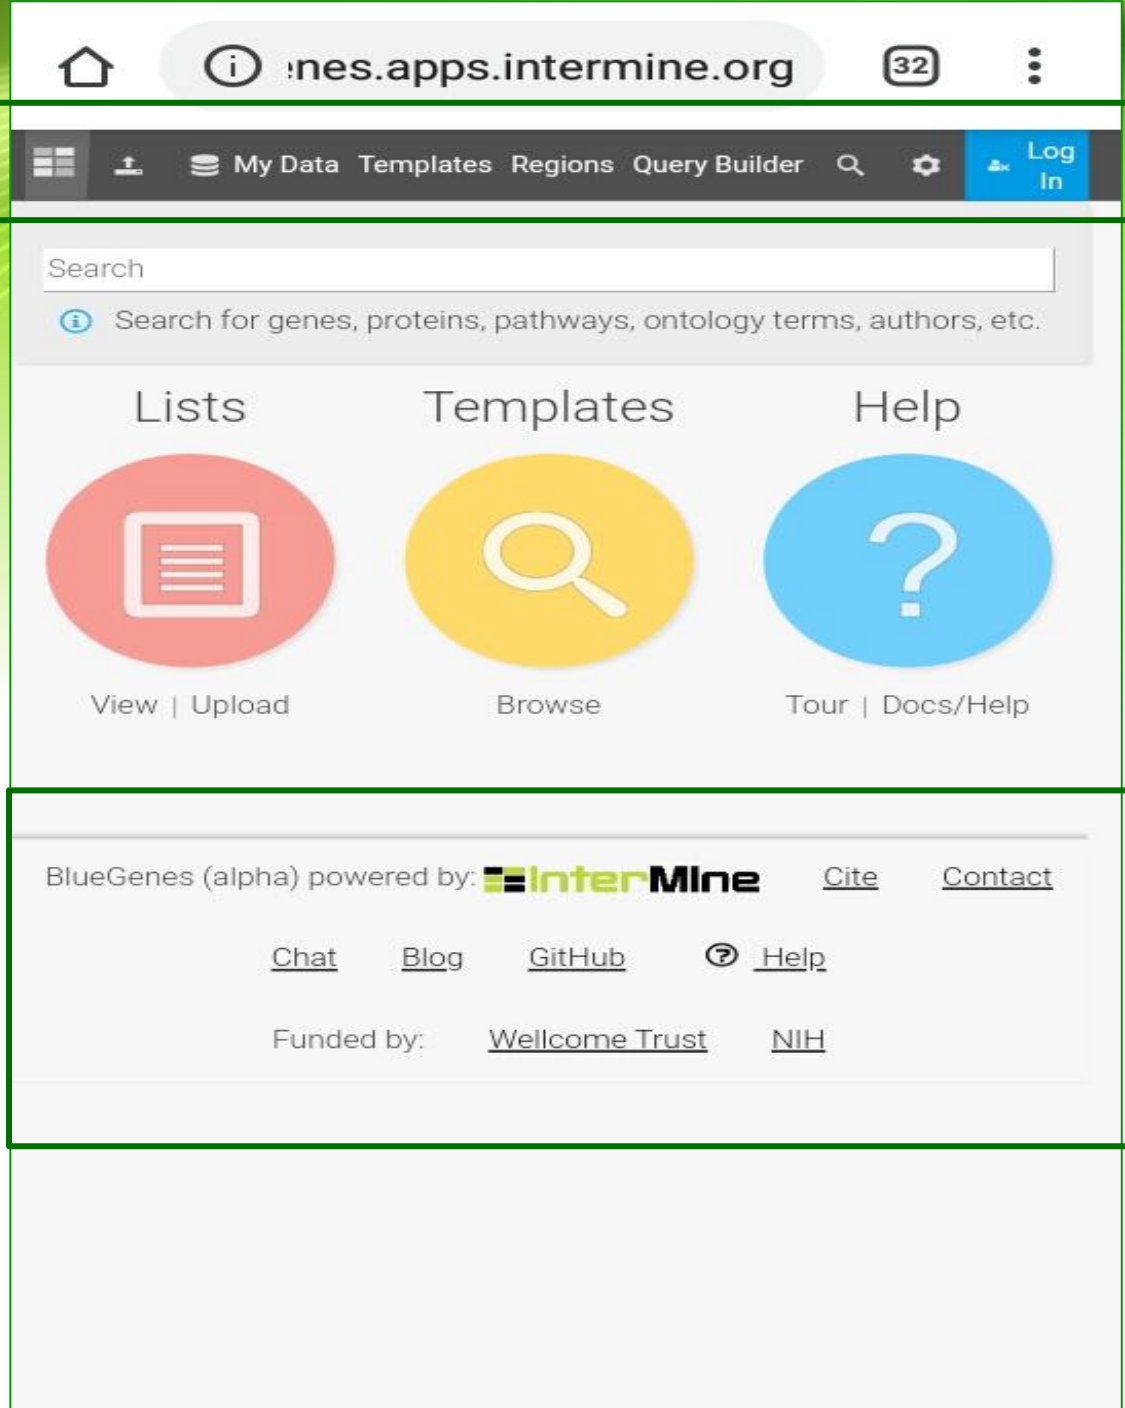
:nes.apps.intermine.org

32

My Data Templates Regions Query Builder

Log In

Search

Search for genes, proteins, pathways, ontology terms, authors, etc.

Lists

Templates

Help

?

View | Upload

Browse

Tour | Docs/Help

BlueGenes (alpha) powered by: InterMine Cite Contact

Chat Blog GitHub Help

Funded by: Wellcome Trust NIH